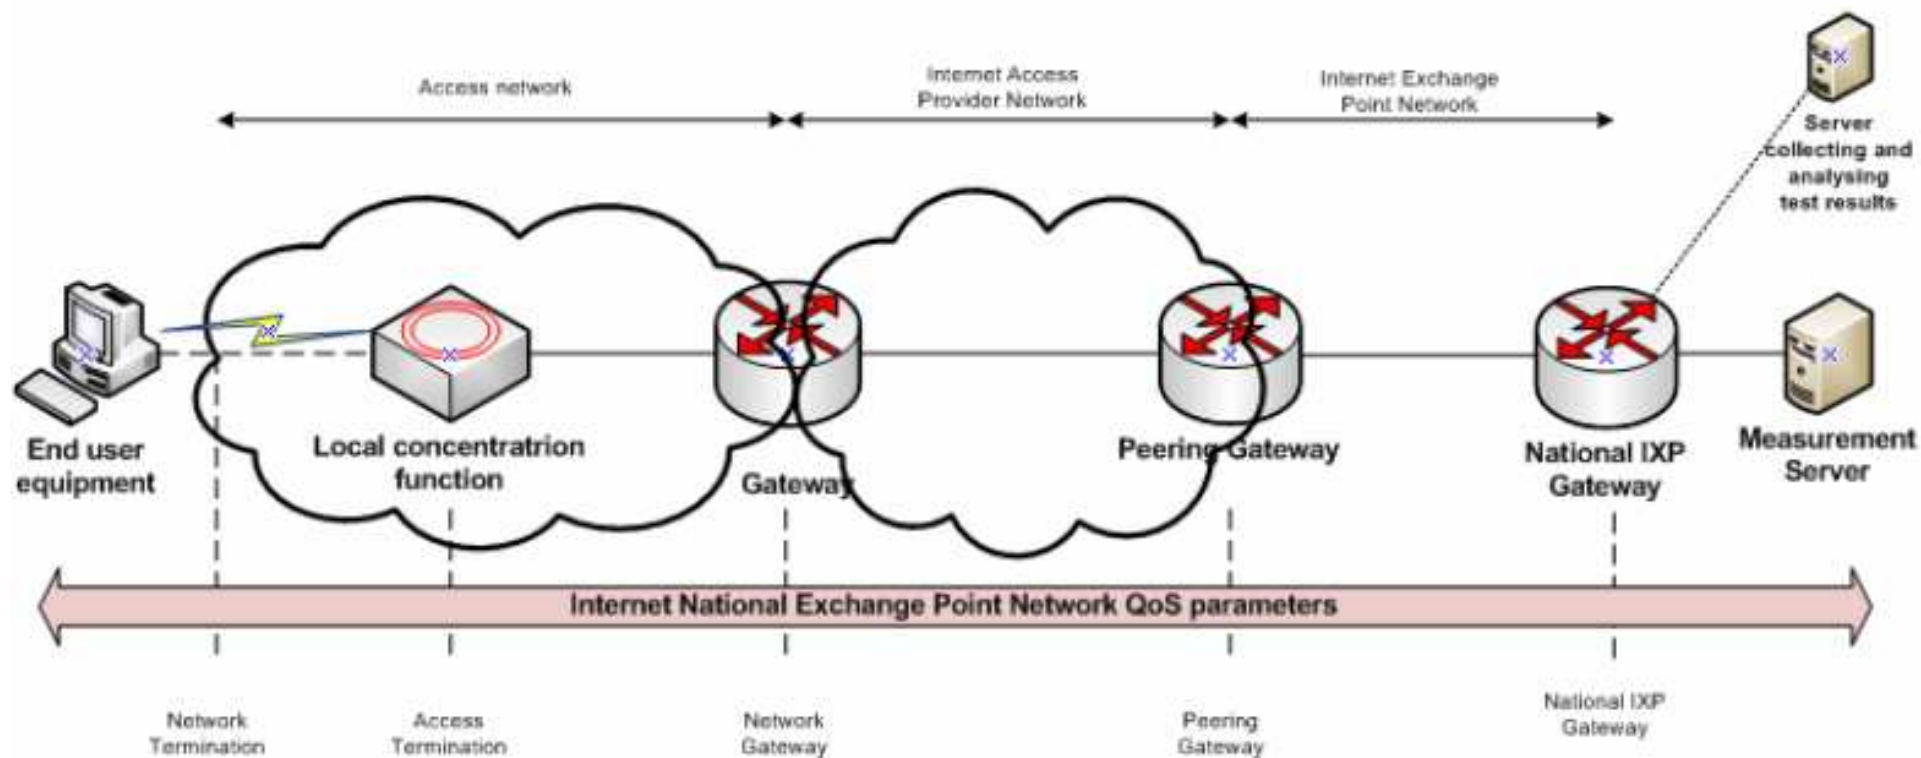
Access network

Internet Access Provider Network

Internet Exchange Point Network

Server collecting and analysing test results

End user equipment

Local concentratrion function

Gateway

Peering Gateway

National IXP Gateway

Measurement Server

Internet National Exchange Point Network QoS parameters

Network Termination

Access Termination

Network Gateway

Peering Gateway

National IXP Gateway